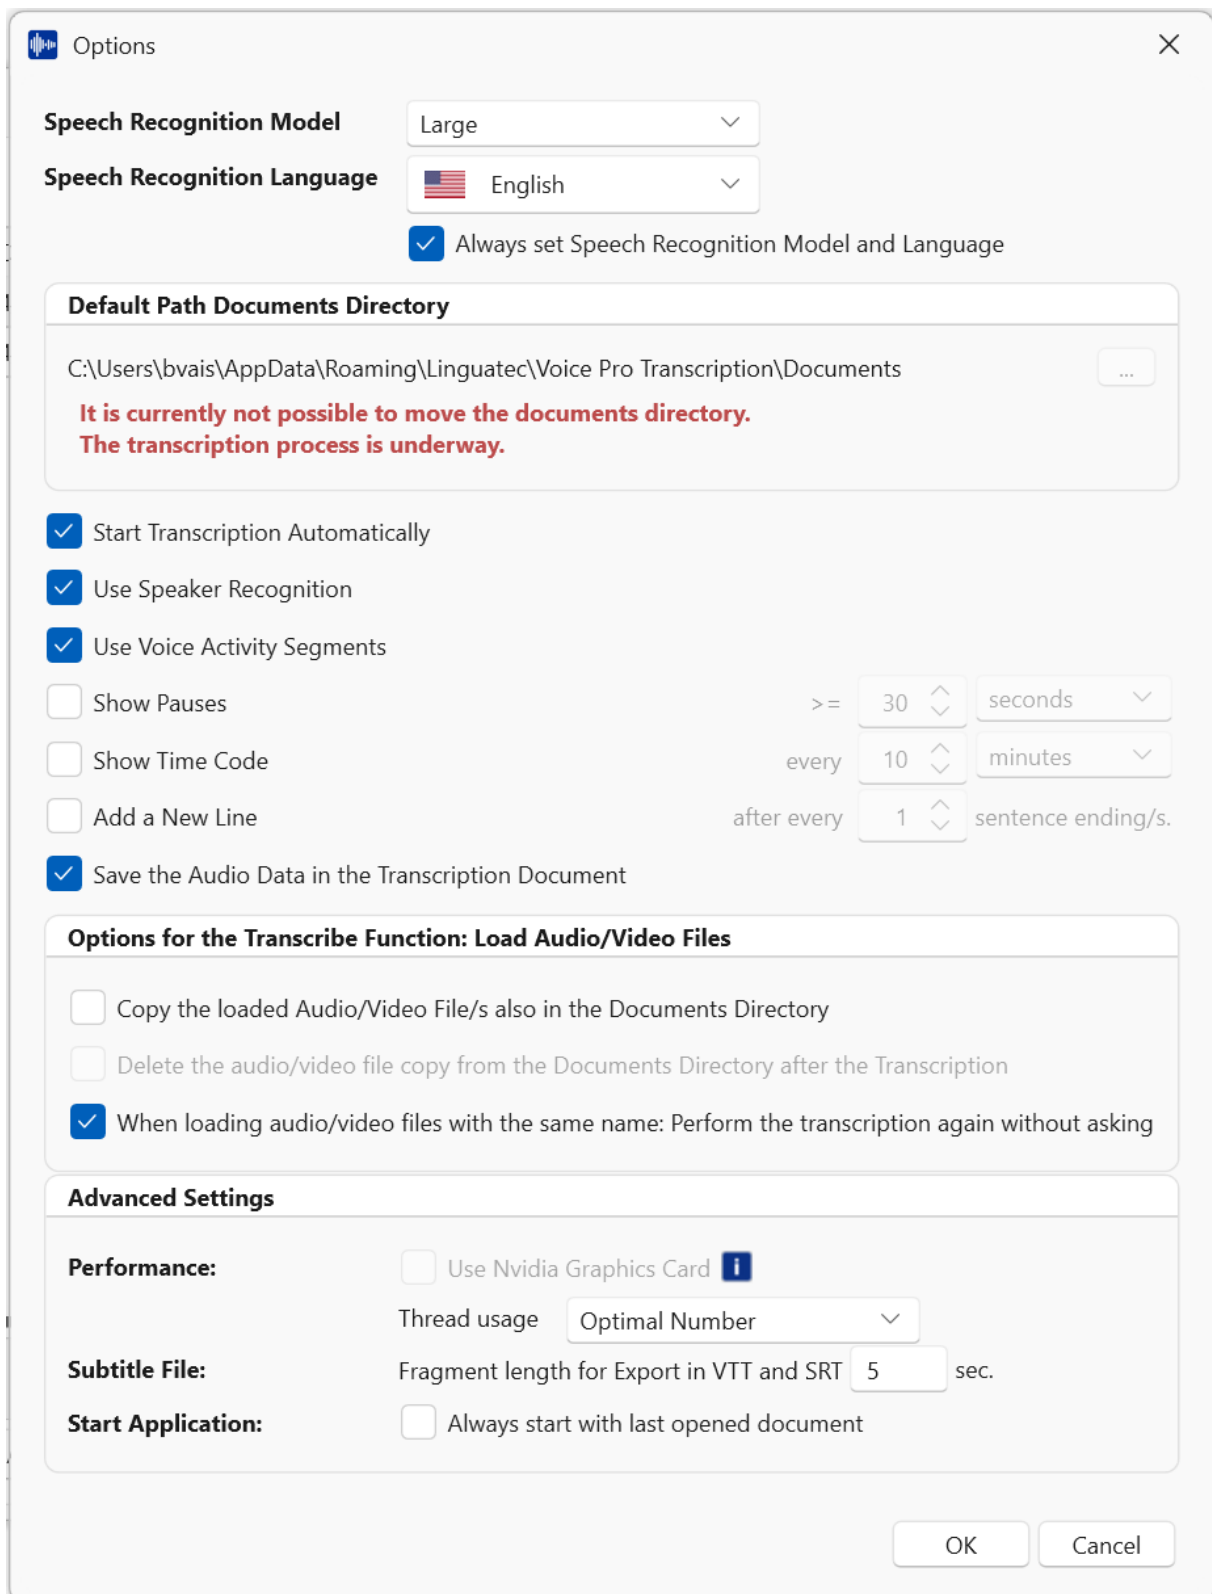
Options

Speech Recognition Model Large

Speech Recognition Language English

Always set Speech Recognition Model and Language

Default Path Documents Directory

C:\Users\bvais\AppData\Roaming\Linguatec\Voice Pro Transcription\Documents ...

It is currently not possible to move the documents directory.
The transcription process is underway.

Start Transcription Automatically

Use Speaker Recognition

Use Voice Activity Segments

Show Pauses >= 30 seconds

Show Time Code every 10 minutes

Add a New Line after every 1 sentence ending/s.

Save the Audio Data in the Transcription Document

Options for the Transcribe Function: Load Audio/Video Files

Copy the loaded Audio/Video File/s also in the Documents Directory

Delete the audio/video file copy from the Documents Directory after the Transcription

When loading audio/video files with the same name: Perform the transcription again without asking

Advanced Settings

Performance: Use Nvidia Graphics Card i

Thread usage Optimal Number

Subtitle File: Fragment length for Export in VTT and SRT 5 sec.

Start Application: Always start with last opened document

OK Cancel